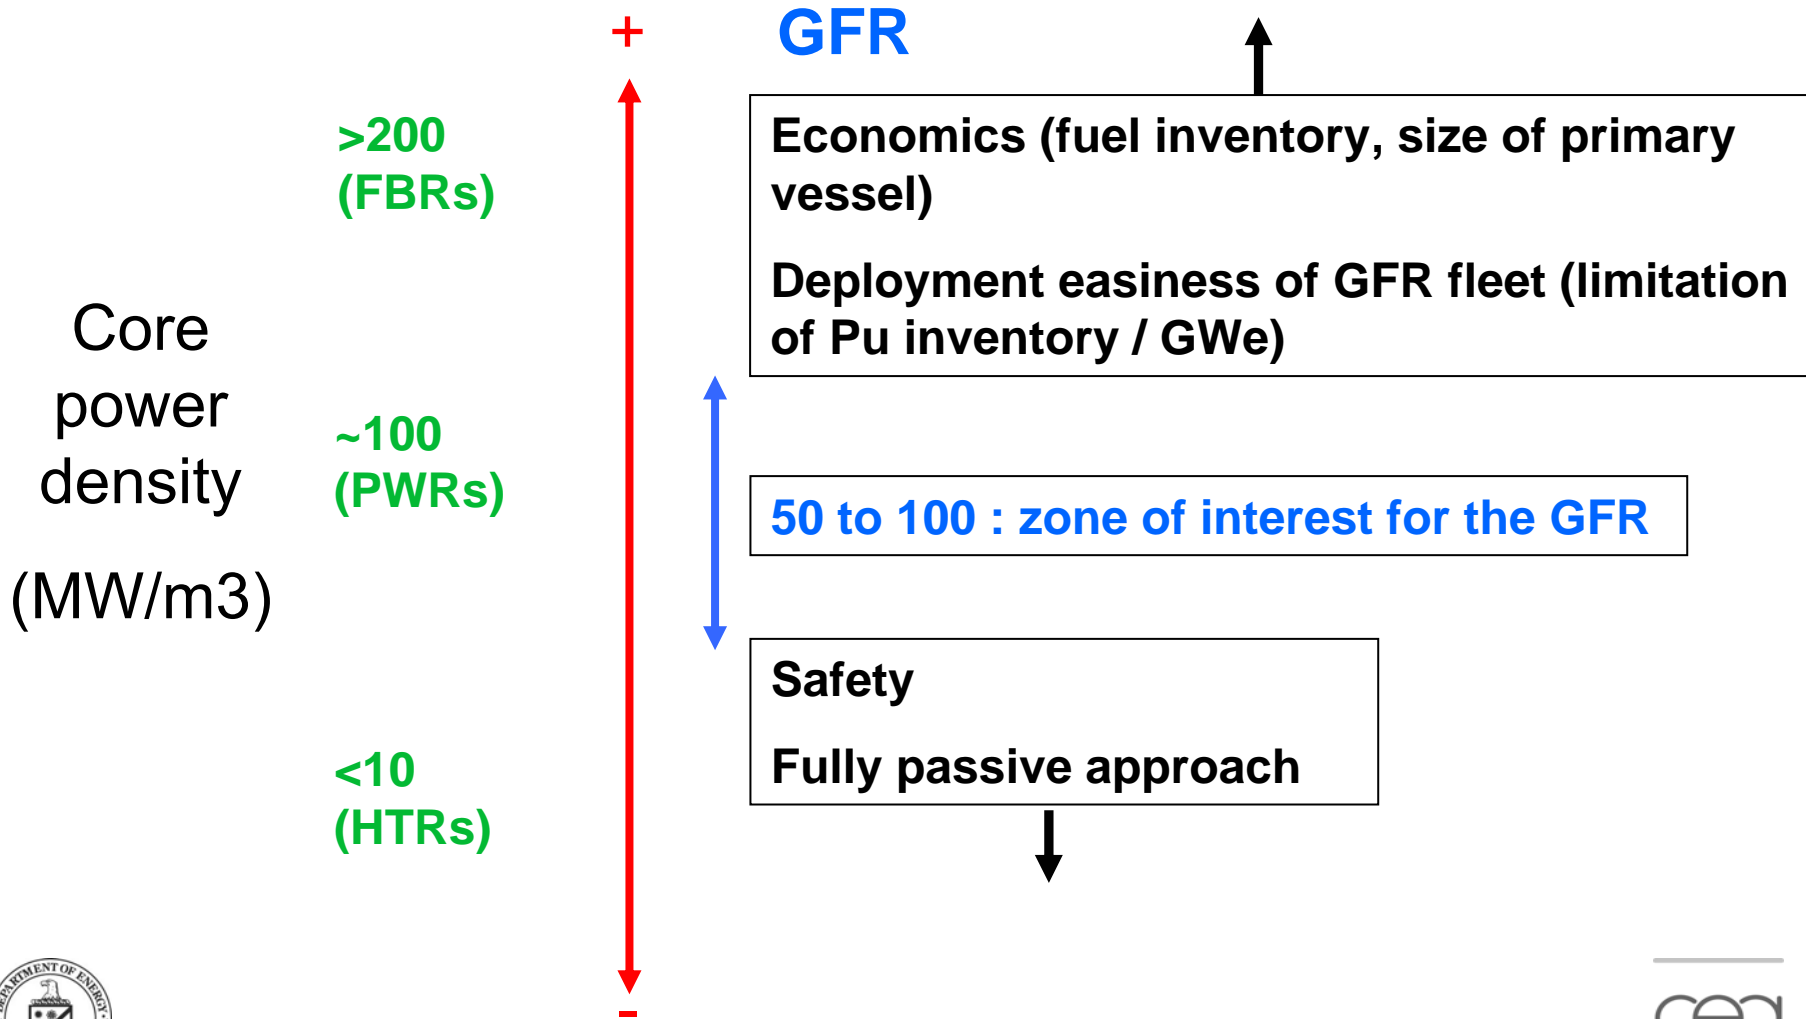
+

GFR

Core power density

(MW/m3)

>200 (FBRs)

~100 (PWRs)

<10 (HTRs)

Economics (fuel inventory, size of primary vessel)

Deployment easiness of GFR fleet (limitation of Pu inventory / GWe)

50 to 100 : zone of interest for the GFR

Safety

Fully passive approach

-

DEPARTMENT OF ENERGY

cea